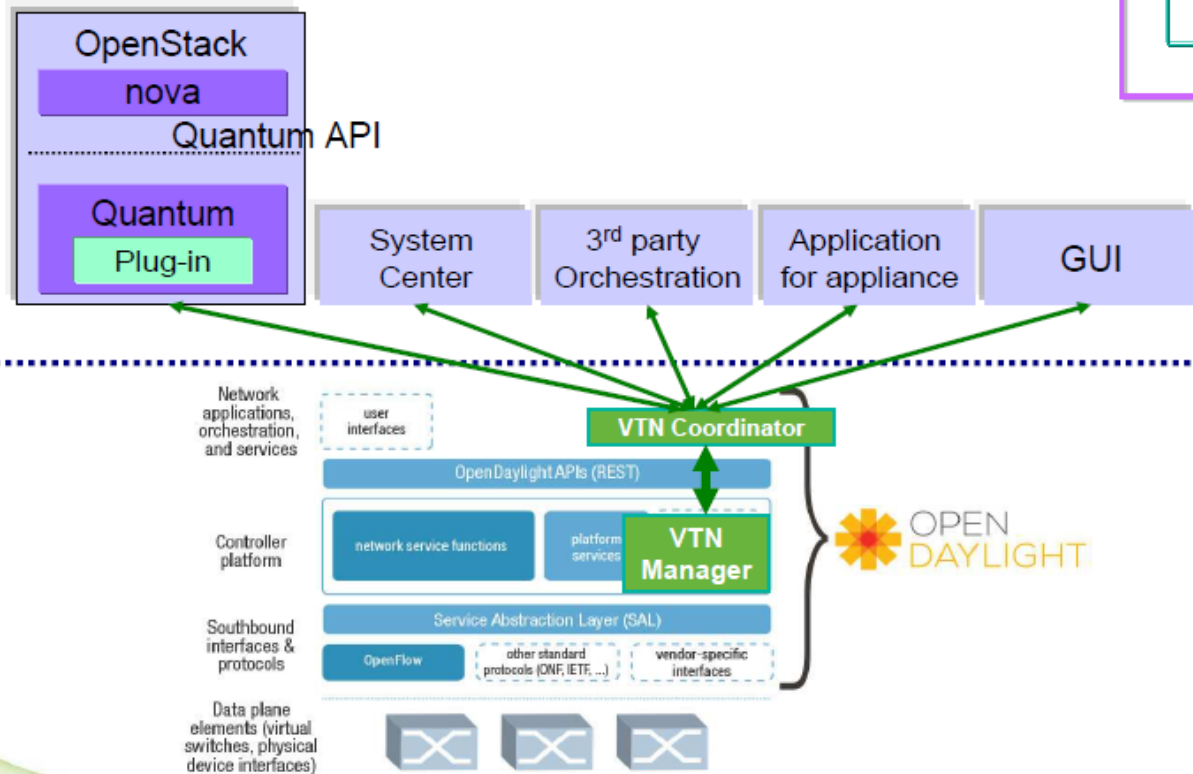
OpenStack

nova

Quantum API

Quantum

Plug-in

System Center

3rd party Orchestration

Application for appliance

GUI

Network applications, orchestration, and services

user interfaces

VTN Coordinator

OpenDaylight APIs (REST)

Controller platform

network service functions

platform services

VTN Manager

OPEN DAYLIGHT

Service Abstraction Layer (SAL)

Southbound interfaces & protocols

OpenFlow

other standard protocols (ONF, IETF, ...)

vendor-specific interfaces

Data plane elements (virtual switches, physical device interfaces)